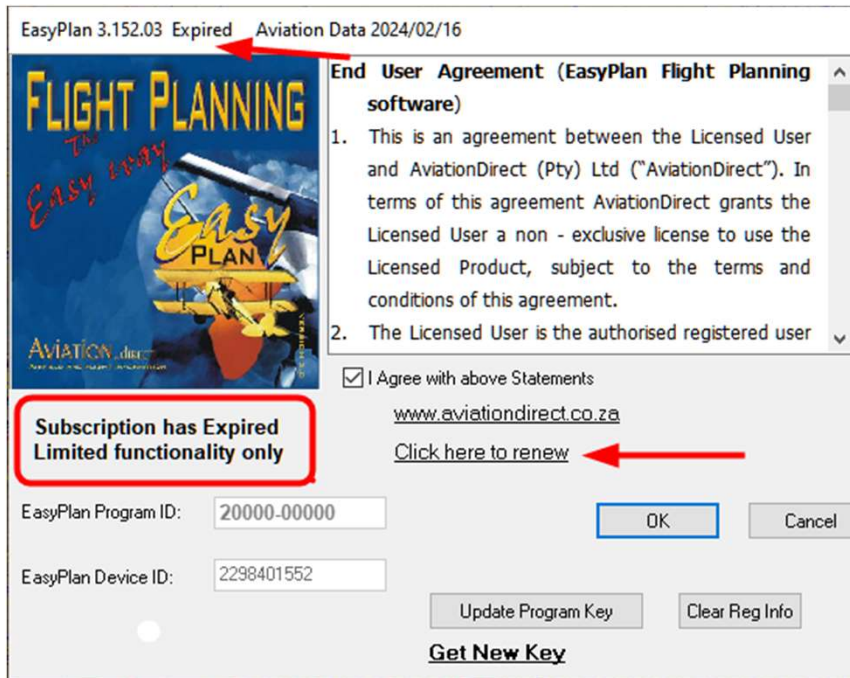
EasyPlan 3.152.03 Expired Aviation Data 2024/02/16

FLIGHT PLANNING
The Easy way
Easy PLAN
AVIATION direct
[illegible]

End User Agreement (EasyPlan Flight Planning software)

1. This is an agreement between the Licensed User and AviationDirect (Pty) Ltd ("AviationDirect"). In terms of this agreement AviationDirect grants the Licensed User a non - exclusive license to use the Licensed Product, subject to the terms and conditions of this agreement.

2. The Licensed User is the authorised registered user

I Agree with above Statements

www.aviationdirect.co.za

Click here to renew

Subscription has Expired
Limited functionality only

EasyPlan Program ID: 20000-00000

EasyPlan Device ID: 2298401552

OK

Cancel

Update Program Key

Clear Reg Info

Get New Key